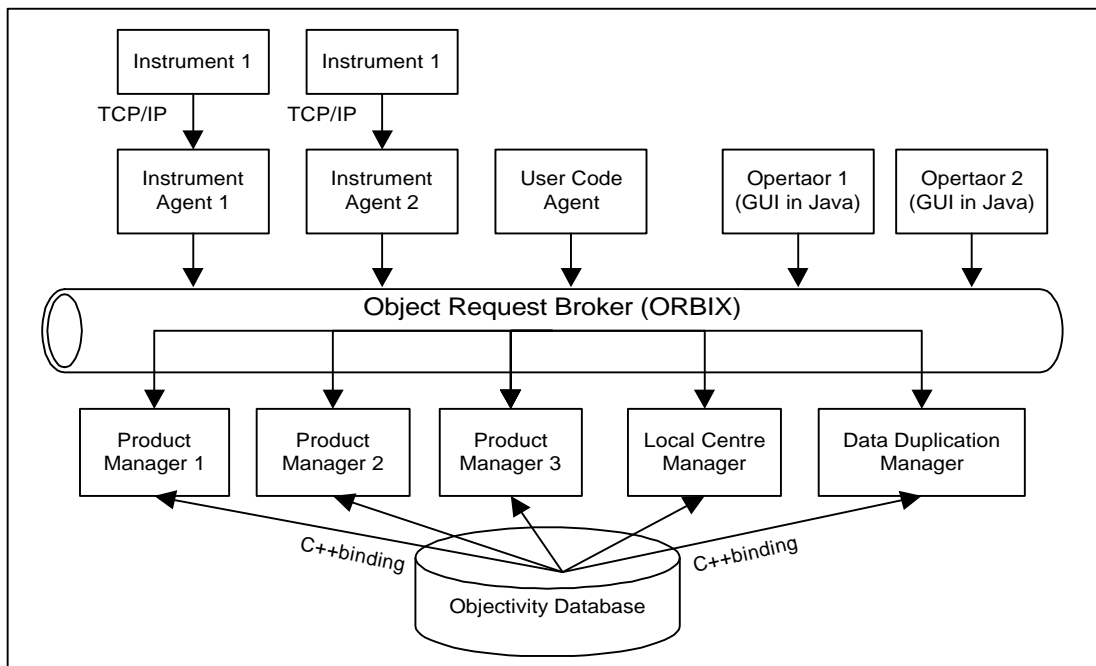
Instrument 1

Instrument 1

TCP/IP

TCP/IP

Instrument Agent 1

Instrument Agent 2

User Code Agent

Opertaor 1 (GUI in Java)

Opertaor 2 (GUI in Java)

Object Request Broker (ORBIX)

Product Manager 1

Product Manager 2

Product Manager 3

Local Centre Manager

Data Duplication Manager

C++binding

C++binding

Objectivity Database